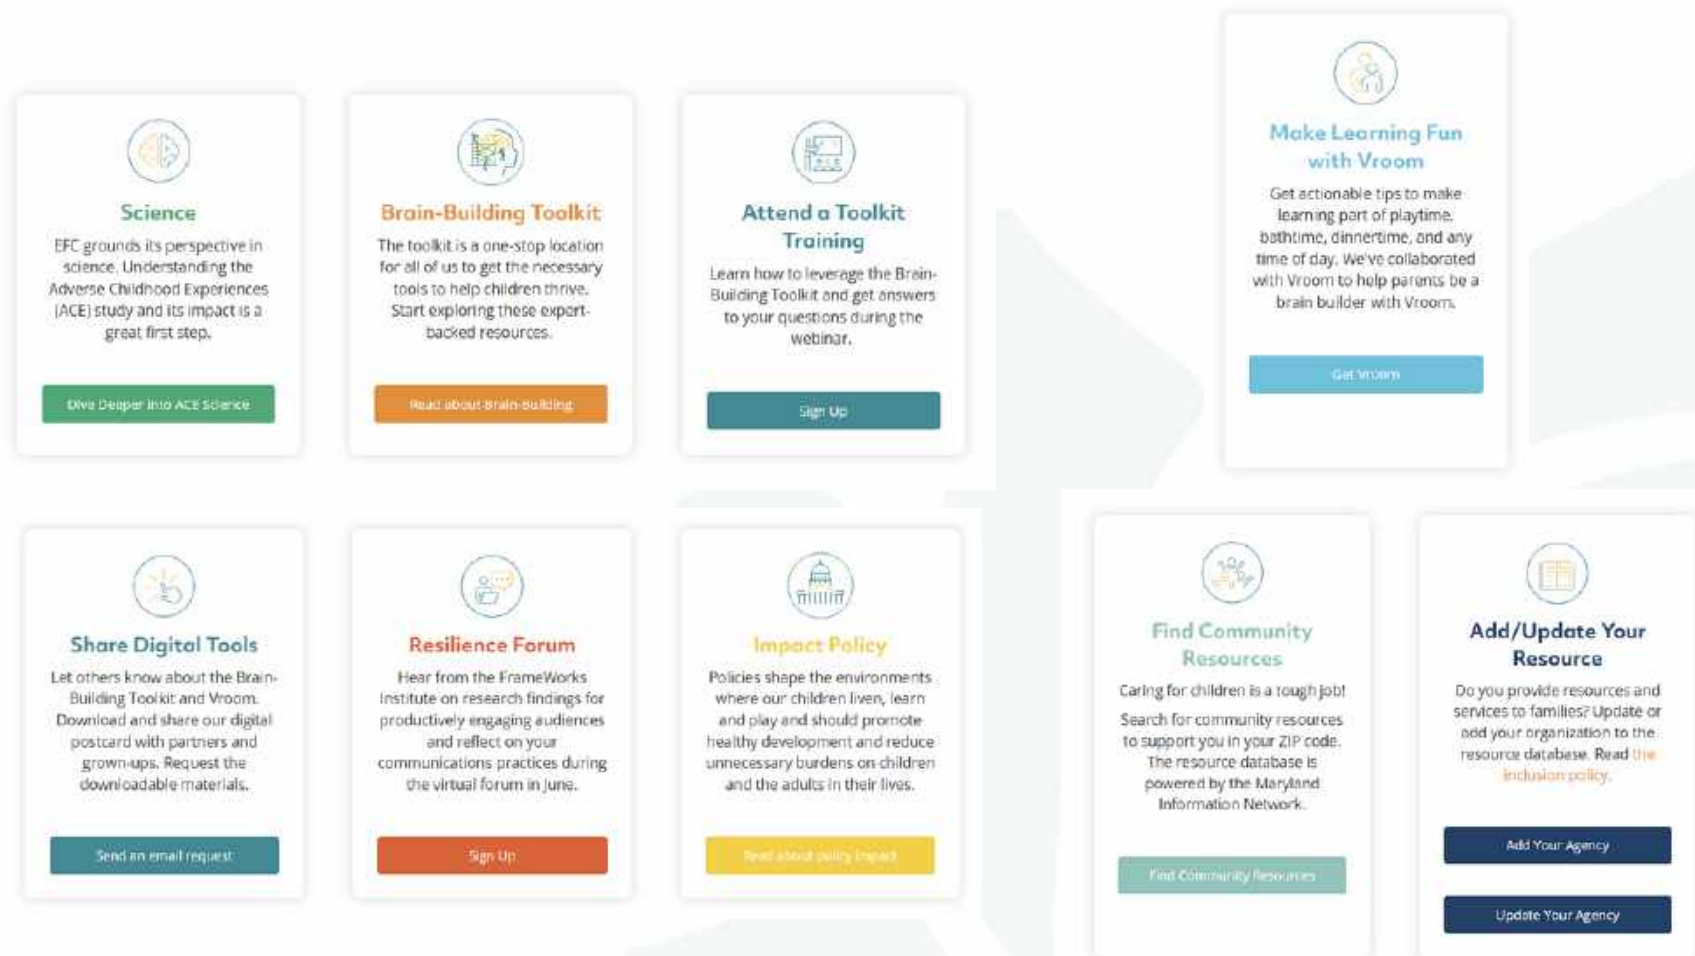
Science

EFC grounds its perspective in science. Understanding the Adverse Childhood Experiences (ACE) study and its impact is a great first step.

Dive Deeper into ACE Science

Brain-Building Toolkit

The toolkit is a one-stop location for all of us to get the necessary tools to help children thrive. Start exploring these expert-backed resources.

Read about Brain-Building

Attend a Toolkit Training

Learn how to leverage the Brain-Building Toolkit and get answers to your questions during the webinar.

Sign Up

Make Learning Fun with Vroom

Get actionable tips to make learning part of playtime, bathtime, dinnertime, and any time of day. We've collaborated with Vroom to help parents be a brain builder with Vroom.

Get Vroom

Share Digital Tools

Let others know about the Brain-Building Toolkit and Vroom. Download and share our digital postcard with partners and grown-ups. Request the downloadable materials.

Send an email request

Resilience Forum

Hear from the FrameWorks Institute on research findings for productively engaging audiences and reflect on your communications practices during the virtual forum in June.

Sign Up

Impact Policy

Policies shape the environments where our children liven, learn and play and should promote healthy development and reduce unnecessary burdens on children and the adults in their lives.

Read about policy impact

Find Community Resources

Caring for children is a tough job!

Search for community resources to support you in your ZIP code. The resource database is powered by the Maryland Information Network.

Find Community Resources

Add/Update Your Resource

Do you provide resources and services to families? Update or add your organization to the resource database. Read the inclusion policy.

Add Your Agency

Update Your Agency